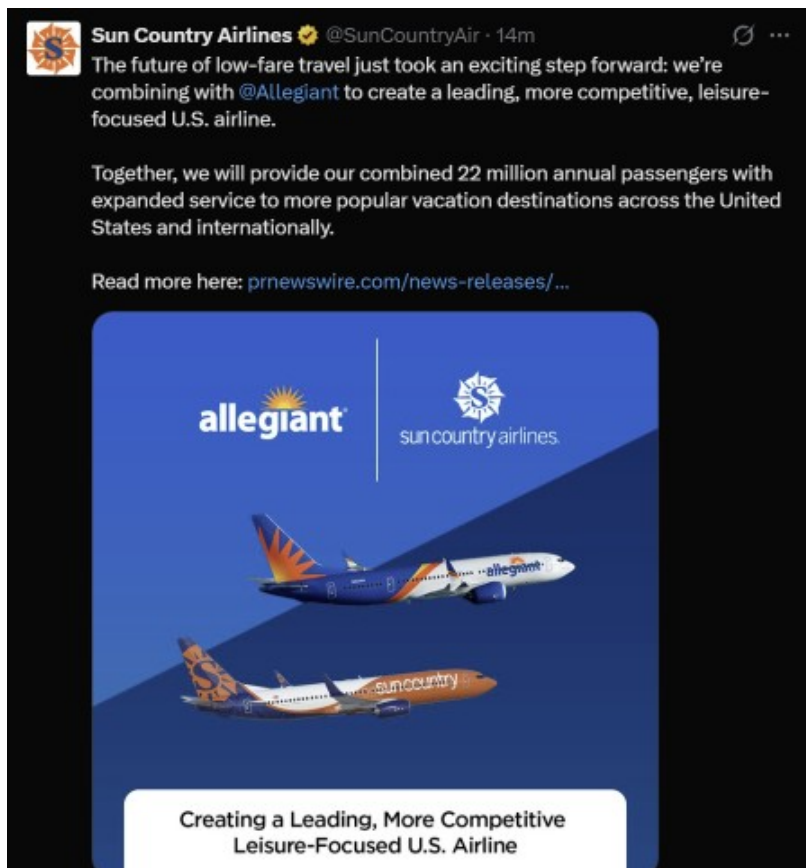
Sun Country Airlines @SunCountryAir · 14m

The future of low-fare travel just took an exciting step forward: we're combining with @Allegiant to create a leading, more competitive, leisure-focused U.S. airline.

Together, we will provide our combined 22 million annual passengers with expanded service to more popular vacation destinations across the United States and internationally.

Read more here: prnewswire.com/news-releases/...

allegiant

sun country airlines

allegiant

sun country

Creating a Leading, More Competitive Leisure-Focused U.S. Airline